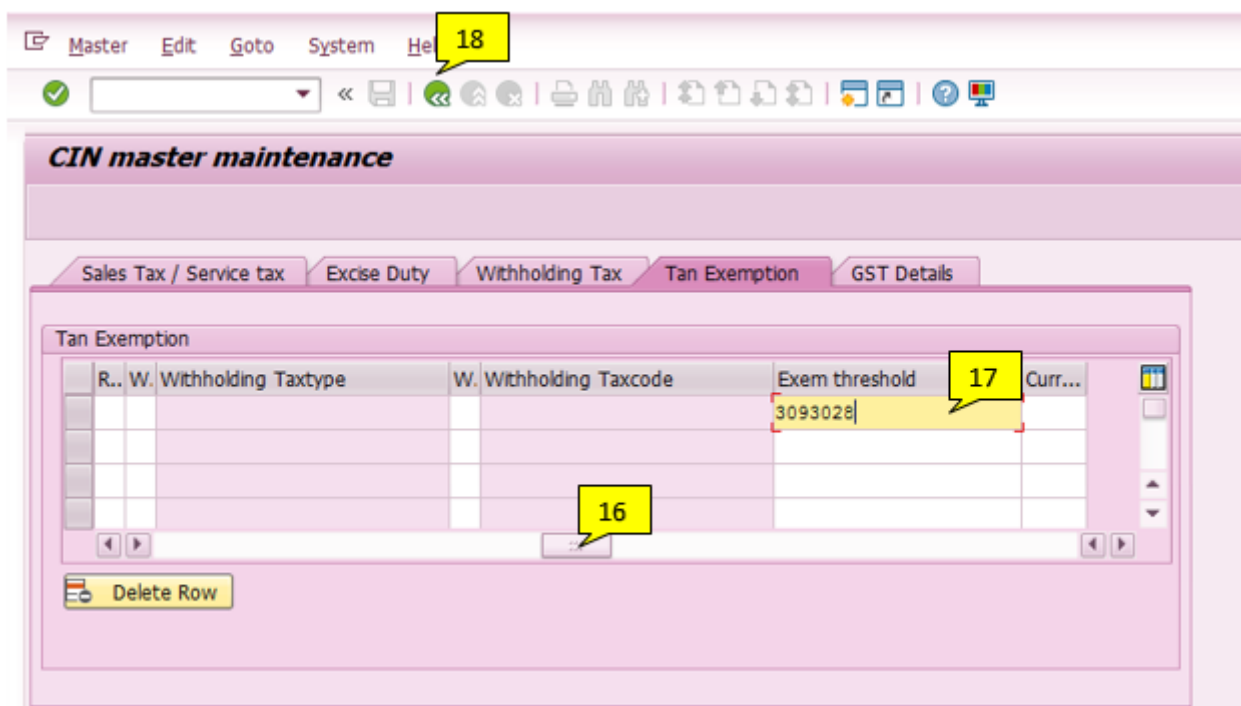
Master Edit Goto System Hel 18

CIN master maintenance

Sales Tax / Service tax | Excise Duty | Withholding Tax | Tan Exemption | GST Details

Tan Exemption

| R.. | W. | Withholding Taxtype | W. | Withholding Taxcode | Exem threshold | Curr... |
|---|---|---|---|---|---|---|
| | | | | | 3093028 | |
| | | | | | | |
| | | | | | | |
| | | | | | | |

17

16

Delete Row